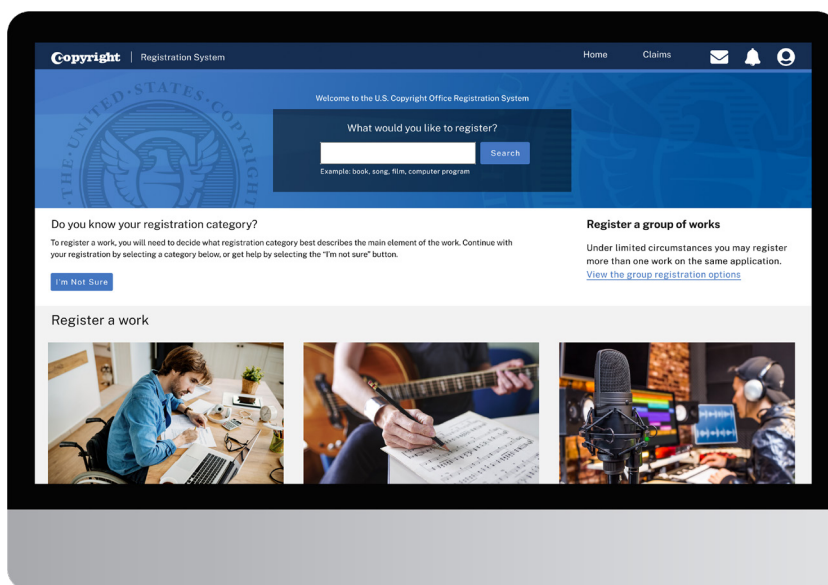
Copyright | Registration System

Home Claims

Welcome to the U.S. Copyright Office Registration System

What would you like to register?

Search

Example: book, song, film, computer program

Do you know your registration category?

To register a work, you will need to decide what registration category best describes the main element of the work. Continue with your registration by selecting a category below, or get help by selecting the "I'm not sure" button.

I'm Not Sure

Register a group of works

Under limited circumstances you may register more than one work on the same application.

View the group registration options

Register a work